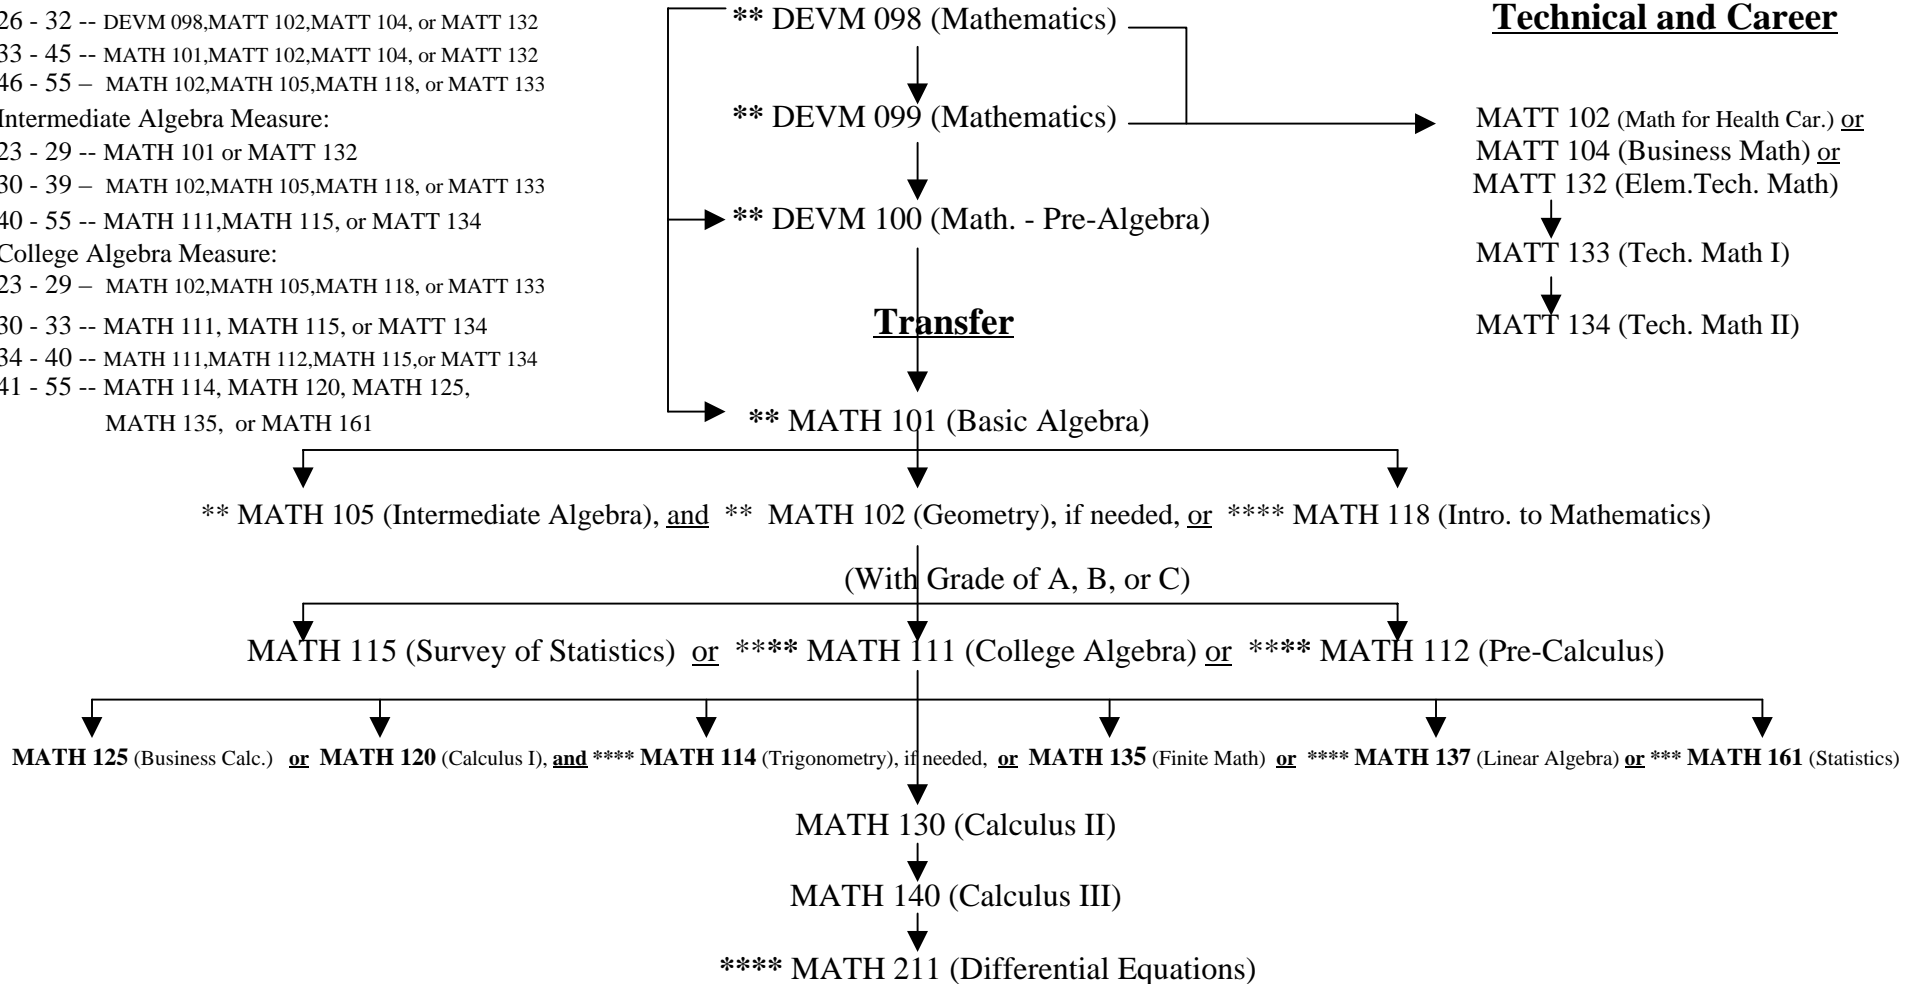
26 - 32 -- DEVM 098,MATT 102,MATT 104, or MATT 132
33 - 45 -- MATH 101,MATT 102,MATT 104, or MATT 132
46 - 55 – MATH 102,MATH 105,MATH 118, or MATT 133
Intermediate Algebra Measure:
23 - 29 -- MATH 101 or MATT 132
30 - 39 – MATH 102,MATH 105,MATH 118, or MATT 133
40 - 55 -- MATH 111,MATH 115, or MATT 134
College Algebra Measure:
23 - 29 – MATH 102,MATH 105,MATH 118, or MATT 133
30 - 33 -- MATH 111, MATH 115, or MATT 134
34 - 40 -- MATH 111,MATH 112,MATH 115,or MATT 134
41 - 55 -- MATH 114, MATH 120, MATH 125, MATH 135, or MATH 161

** DEVM 098 (Mathematics)

** DEVM 099 (Mathematics)

** DEVM 100 (Math. - Pre-Algebra)

Technical and Career

MATT 102 (Math for Health Car.) or
MATT 104 (Business Math) or
MATT 132 (Elem.Tech. Math)

MATT 133 (Tech. Math I)

MATT 134 (Tech. Math II)

Transfer

** MATH 101 (Basic Algebra)

** MATH 105 (Intermediate Algebra), and ** MATH 102 (Geometry), if needed, or **** MATH 118 (Intro. to Mathematics)

(With Grade of A, B, or C)

MATH 115 (Survey of Statistics) or **** MATH 111 (College Algebra) or **** MATH 112 (Pre-Calculus)

MATH 125 (Business Calc.) or MATH 120 (Calculus I), and **** MATH 114 (Trigonometry), if needed, or MATH 135 (Finite Math) or **** MATH 137 (Linear Algebra) or *** MATH 161 (Statistics)

MATH 130 (Calculus II)

MATH 140 (Calculus III)

**** MATH 211 (Differential Equations)